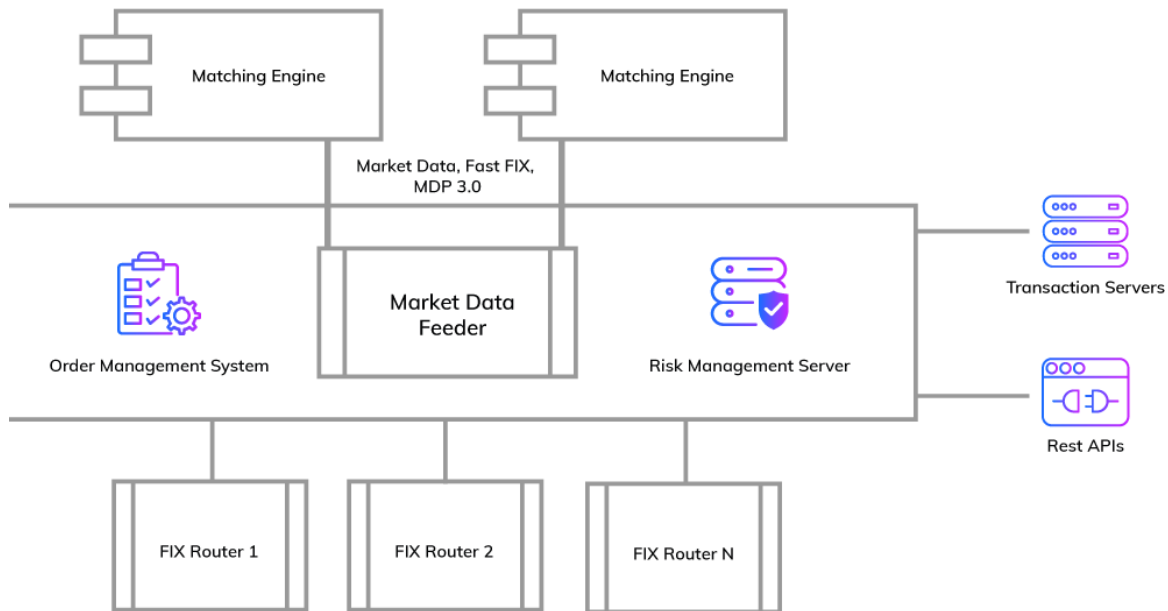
Matching Engine

Matching Engine

Market Data, Fast FIX, MDP 3.0

Transaction Servers

Market Data Feeder

Order Management System

Risk Management Server

Rest APIs

FIX Router 1

FIX Router 2

FIX Router N